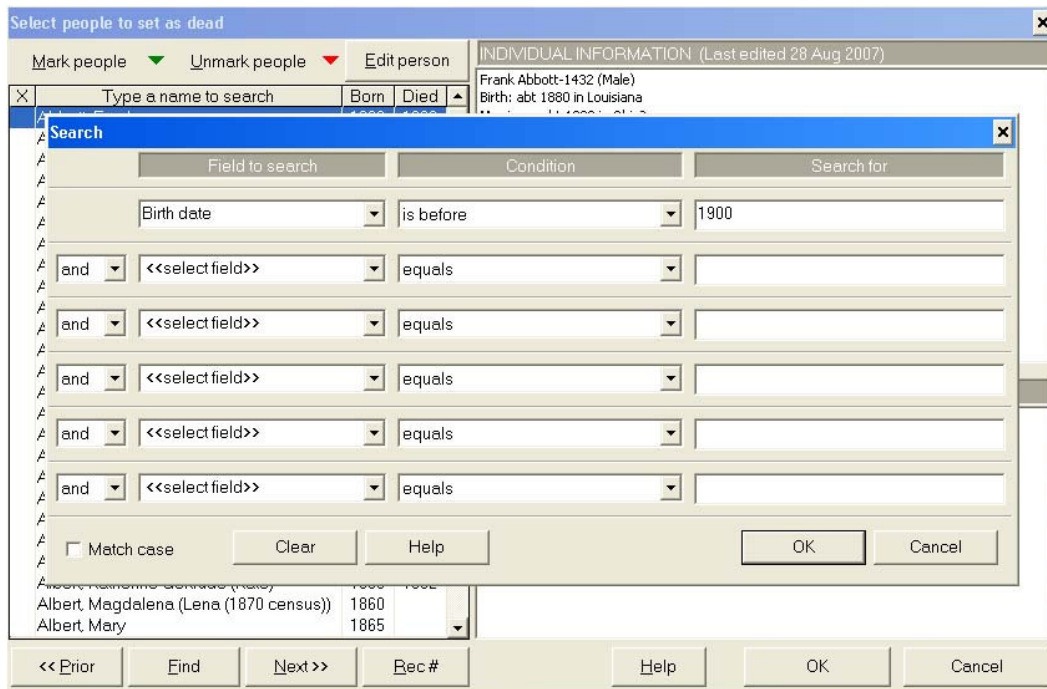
Select people to set as dead

Mark people ▼ Unmark people ▼ Edit person

INDIVIDUAL INFORMATION (Last edited 28 Aug 2007)
Frank Abbott-1432 (Male)
Birth: abt 1880 in Louisiana
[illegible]

X Type a name to search Born Died

Search

Field to search Condition Search for

Birth date is before 1900
and <<select field>> equals
and <<select field>> equals
and <<select field>> equals
and <<select field>> equals
and <<select field>> equals

Match case Clear Help OK Cancel

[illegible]
Albert, Magdalena (Lena (1870 census)) 1860
Albert, Mary 1865

<< Prior Find Next >> Rec # Help OK Cancel